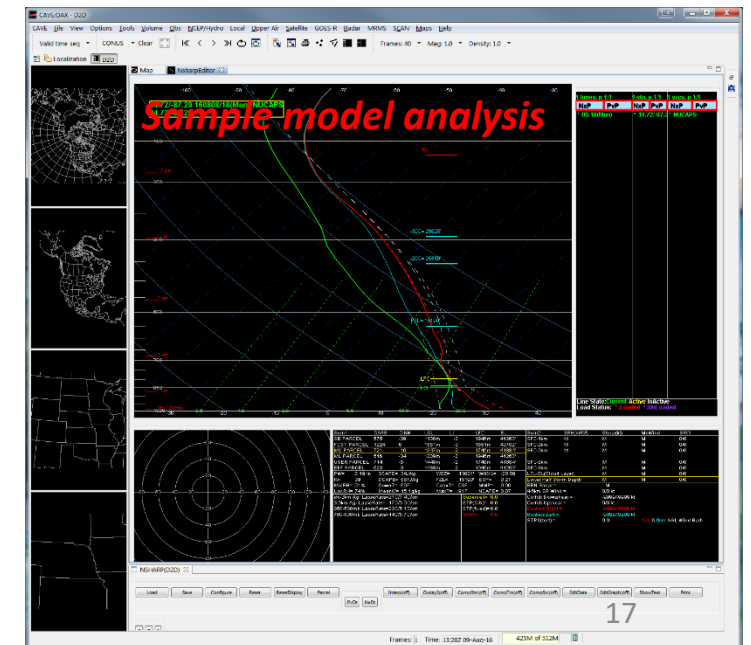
CAVE:OAX - D2D

CAVE File View Options Tools Volume Obs NCEP/Hydro Local Upper Air Satellite GOES-R Radar MRMS SCAN Maps Help

Valid time seq CONUS Clear

Frames: 40 Mag: 1.0 Density: 1.0

Localization D2D

Map nsharpEditor

Sample model analysis

NUCAPS

NxP PvP NxP PvP NxP PvP

NUCAPS

Line State: Current Active InActive
Load Status:

NSHARP(D2D)

Load Save Configure Reset ResetDisplay Parcel PvDt NxDt

EditData SkewT Print

17

Frames: 1 Time: 09-Aug-16 425M of 512M